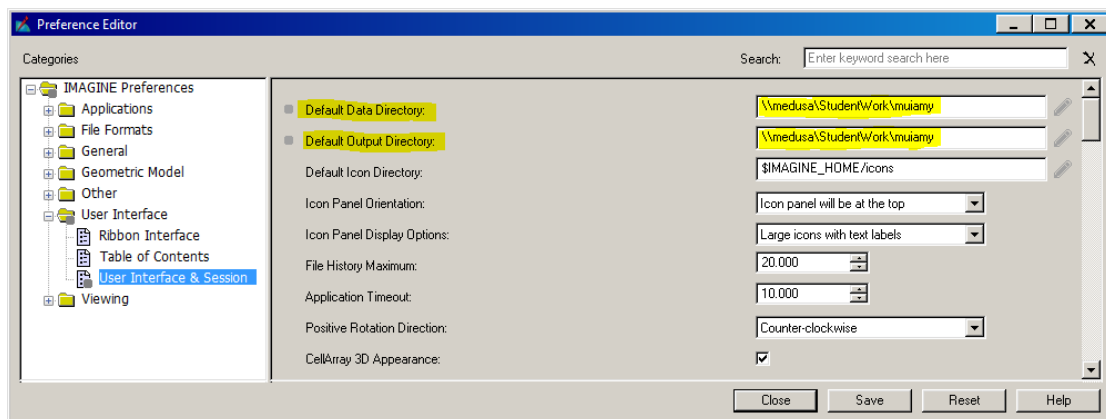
Preference Editor

Categories

Search: Enter keyword search here

IMAGINE Preferences
Applications
File Formats
General
Geometric Model
Other
User Interface
Ribbon Interface
Table of Contents
User Interface & Session
Viewing

Default Data Directory: \\medusa\StudentWork\muiamy
Default Output Directory: \\medusa\StudentWork\muiamy
Default Icon Directory: $IMAGINE_HOME/icons
Icon Panel Orientation: Icon panel will be at the top
Icon Panel Display Options: Large icons with text labels
File History Maximum: 20.000
Application Timeout: 10.000
Positive Rotation Direction: Counter-clockwise
CellArray 3D Appearance:

Close Save Reset Help